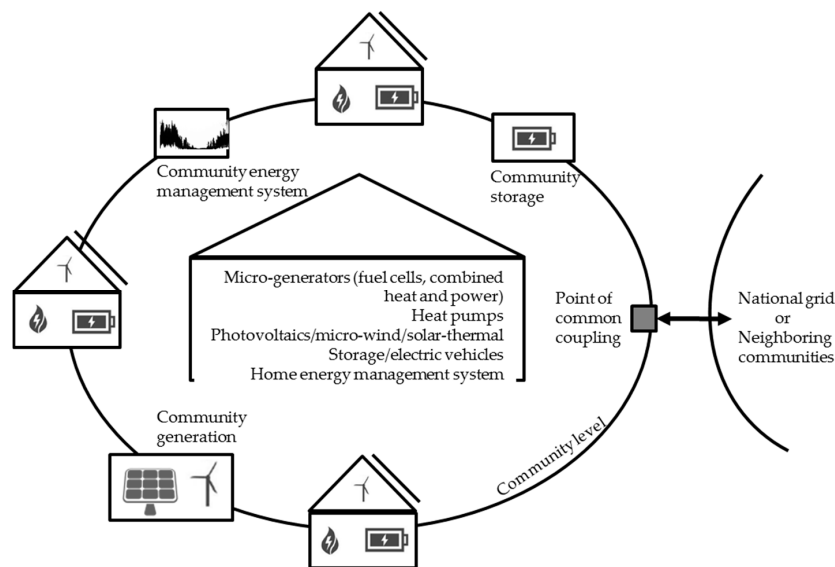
Community energy management system

Community storage

Micro-generators (fuel cells, combined heat and power)
Heat pumps
Photovoltaics/micro-wind/solar-thermal
Storage/electric vehicles
Home energy management system

Point of common coupling

National grid or Neighboring communities

Community generation

Community level